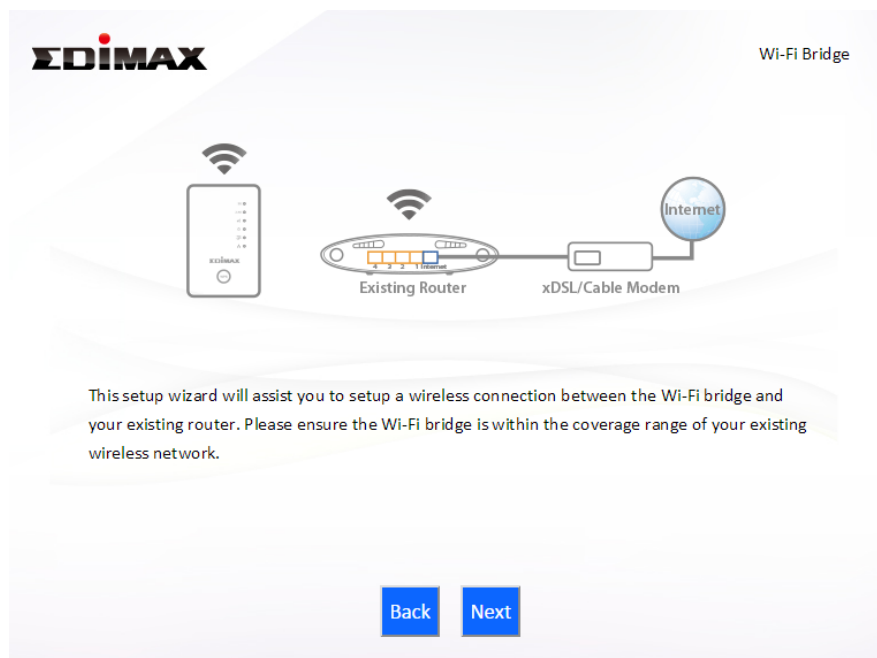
EDIMAX

Wi-Fi Bridge

EDIMAX

4 3 2 1 Internet

Existing Router

xDSL/Cable Modem

Internet

This setup wizard will assist you to setup a wireless connection between the Wi-Fi bridge and your existing router. Please ensure the Wi-Fi bridge is within the coverage range of your existing wireless network.

Back

Next